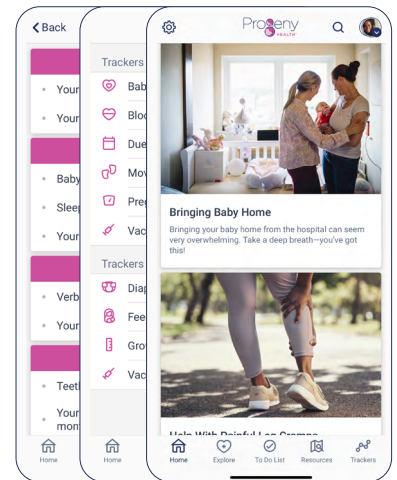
< Back

Your

Your

Baby

Sleep

Your

Verb

Your

Teet

Your mon

Home

Trackers

Bab

Bloo

Due

Mov

Preg

Vac

Trackers

Diap

Fee

Gro

Vac

Home

Progeny HEALTH

Bringing Baby Home

Bringing your baby home from the hospital can seem very overwhelming. Take a deep breath—you've got this!

Help With Painful Leg Cramps

Home

Explore

To Do List

Resources

Trackers